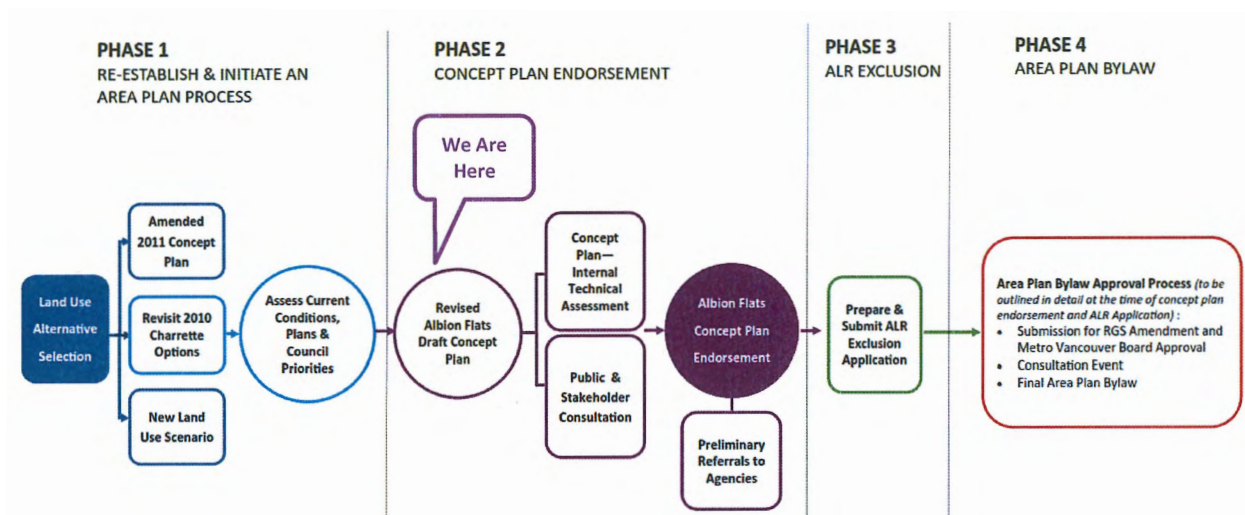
PHASE 1
RE-ESTABLISH & INITIATE AN AREA PLAN PROCESS

PHASE 2
CONCEPT PLAN ENDORSEMENT

PHASE 3
ALR EXCLUSION

PHASE 4
AREA PLAN BYLAW

We Are Here

Land Use Alternative Selection

Amended 2011 Concept Plan

Revisit 2010 Charrette Options

New Land Use Scenario

Assess Current Conditions, Plans & Council Priorities

Revised Albion Flats Draft Concept Plan

Concept Plan—Internal Technical Assessment

Public & Stakeholder Consultation

Albion Flats Concept Plan Endorsement

Preliminary Referrals to Agencies

Prepare & Submit ALR Exclusion Application

Area Plan Bylaw Approval Process (to be outlined in detail at the time of concept plan endorsement and ALR Application) :
• Submission for RGS Amendment and Metro Vancouver Board Approval
• Consultation Event
• Final Area Plan Bylaw